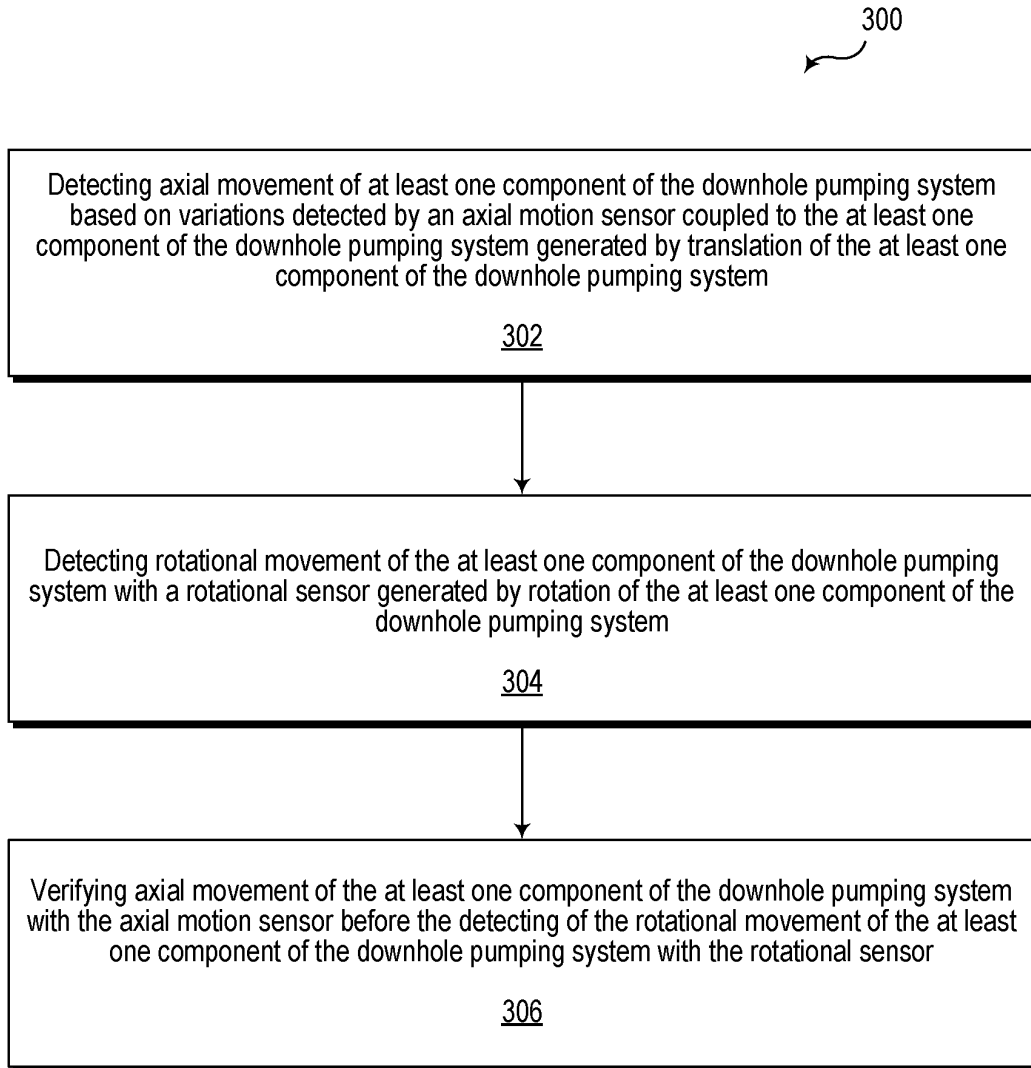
300

Detecting axial movement of at least one component of the downhole pumping system based on variations detected by an axial motion sensor coupled to the at least one component of the downhole pumping system generated by translation of the at least one component of the downhole pumping system

302

Detecting rotational movement of the at least one component of the downhole pumping system with a rotational sensor generated by rotation of the at least one component of the downhole pumping system

304

Verifying axial movement of the at least one component of the downhole pumping system with the axial motion sensor before the detecting of the rotational movement of the at least one component of the downhole pumping system with the rotational sensor

306